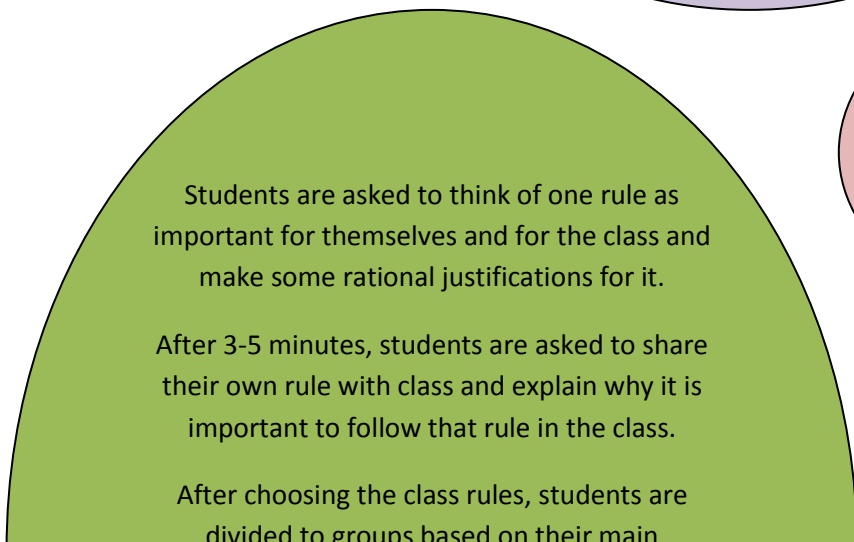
Students are asked to think of one rule as important for themselves and for the class and make some rational justifications for it.

After 3-5 minutes, students are asked to share their own rule with class and explain why it is important to follow that rule in the class.

After choosing the class rules, students are divided to groups based on their main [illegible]